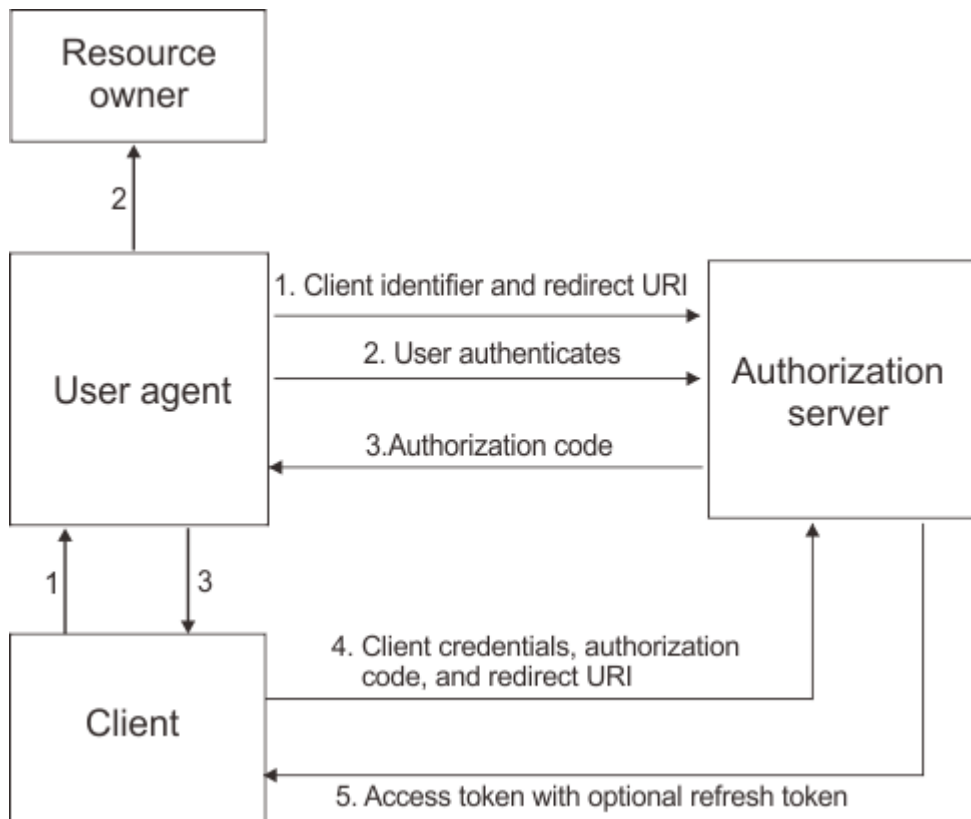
Resource owner

2

User agent

1. Client identifier and redirect URI

2. User authenticates

3.Authorization code

Authorization server

1

3

Client

4. Client credentials, authorization code, and redirect URI

5. Access token with optional refresh token